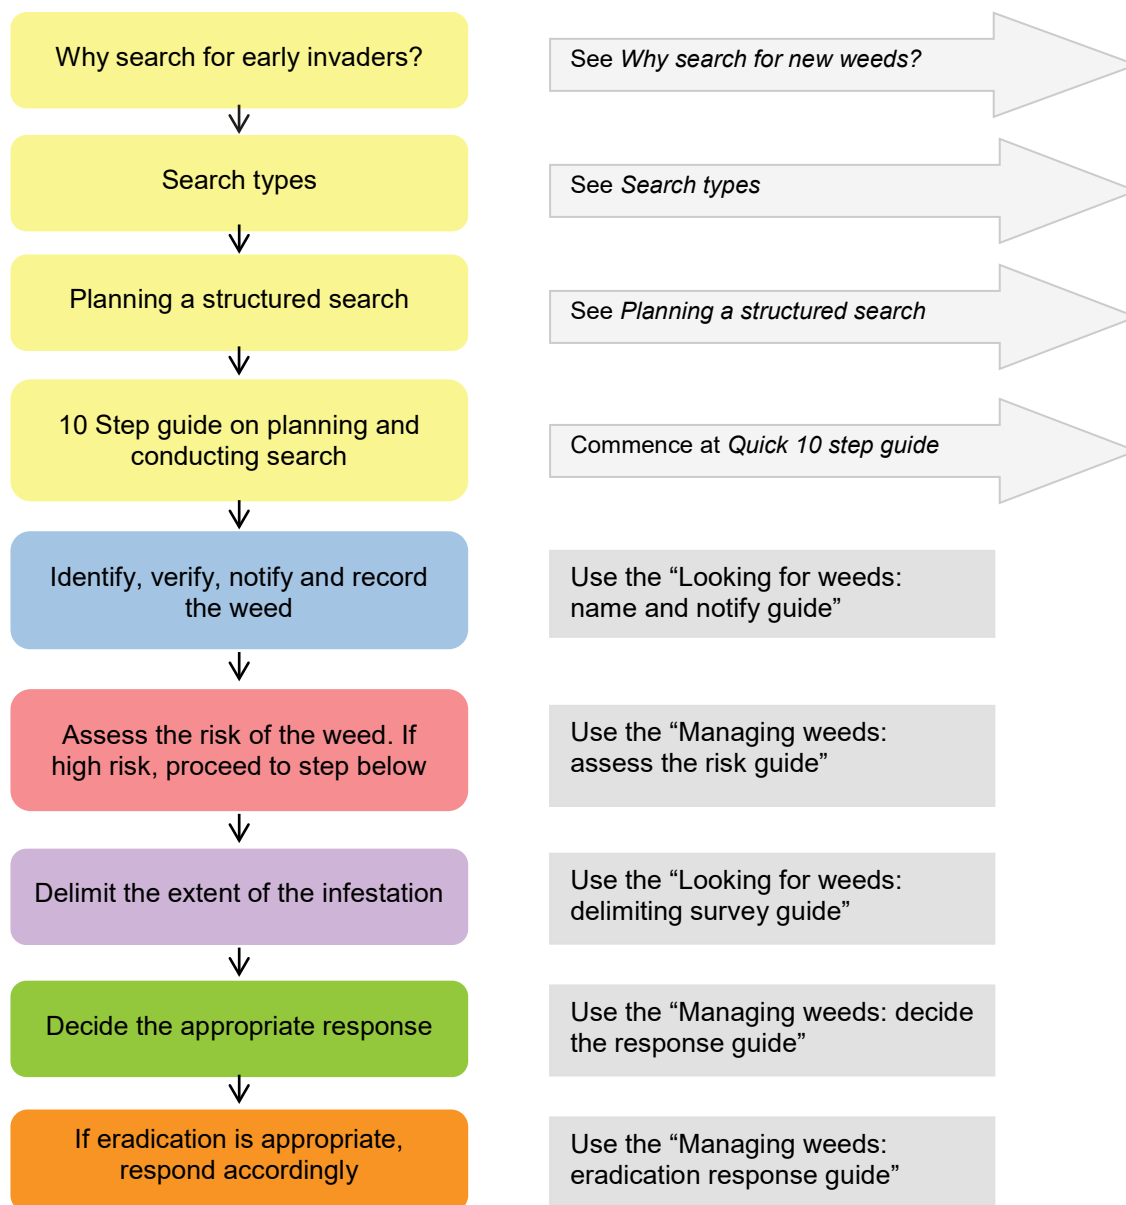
Why search for early invaders?

See *Why search for new weeds?*

Search types

See *Search types*

Planning a structured search

See *Planning a structured search*

10 Step guide on planning and conducting search

Commence at *Quick 10 step guide*

Identify, verify, notify and record the weed

Use the “Looking for weeds: name and notify guide”

Assess the risk of the weed. If high risk, proceed to step below

Use the “Managing weeds: assess the risk guide”

Delimit the extent of the infestation

Use the “Looking for weeds: delimiting survey guide”

Decide the appropriate response

Use the “Managing weeds: decide the response guide”

If eradication is appropriate, respond accordingly

Use the “Managing weeds: eradication response guide”